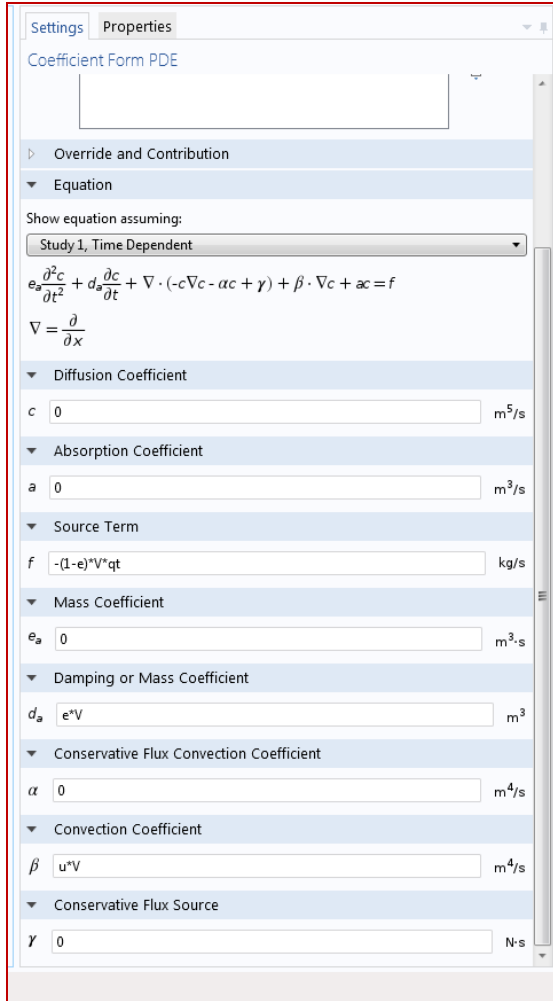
Settings Properties

Coefficient Form PDE

Override and Contribution

Equation

Show equation assuming:

Study 1, Time Dependent

$e_a\frac{\partial^2 c}{\partial t^2} + d_a\frac{\partial c}{\partial t} + \nabla \cdot (-c\nabla c - \alpha c + \gamma) + \beta \cdot \nabla c + ac = f$

$\nabla = \frac{\partial}{\partial x}$

Diffusion Coefficient

$c$ 0 $m^5/s$

Absorption Coefficient

$a$ 0 $m^3/s$

Source Term

$f$ -(1-e)*V*qt kg/s

Mass Coefficient

$e_a$ 0 $m^3 \cdot s$

Damping or Mass Coefficient

$d_a$ e*V $m^3$

Conservative Flux Convection Coefficient

$\alpha$ 0 $m^4/s$

Convection Coefficient

$\beta$ u*V $m^4/s$

Conservative Flux Source

$\gamma$ 0 N·s